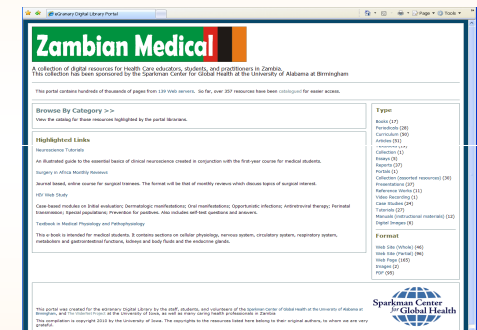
eGranary Digital Library Portal

Page ▾ Tools ▾

Zambian Medical

A collection of digital resources for Health Care educators, students, and practitioners in Zambia.
This collection has been sponsored by the Sparkman Center for Global Health at the University of Alabama at Birmingham

This portal contains hundreds of thousands of pages from 139 Web servers. So far, over 357 resources have been catalogued for easier access.

Browse By Category >>

View the catalog for those resources highlighted by the portal librarians.

Highlighted Links

Neuroscience Tutorials

An illustrated guide to the essential basics of clinical neuroscience created in conjunction with the first-year course for medical students.

Surgery in Africa Monthly Reviews

Journal based, online course for surgical trainees. The format will be that of monthly reviews which discuss topics of surgical interest.

HIV Web Study

Case-based modules on Initial evaluation; Dermatologic manifestations; Oral manifestations; Opportunistic infections; Antiretroviral therapy; Perinatal transmission; Special populations; Prevention for positives. Also includes self-test questions and answers.

Textbook in Medical Physiology and Pathophysiology

This e-book is intended for medical students. It contains sections on cellular physiology, nervous system, circulatory system, respiratory system, metabolism and gastrointestinal functions, kidneys and body fluids and the endocrine glands.

Type

Books (17)
Periodicals (28)
Curriculum (30)
Articles (51)
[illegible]
Collection (1)
Essays (5)
Reports (37)
Portals (1)
Collection (reported resources) (30)
Presentations (37)
Reference Works (11)
Video Recording (1)
Case Studies (24)
Tutorials (27)
Manuals (instructional materials) (12)
Digital Images (6)

Format

Web Site (Whole) (46)
Web Site (Partial) (96)
Web Page (165)
Images (2)
PDF (58)

This portal was created for the eGranary Digital Library by the staff, students, and volunteers of the Sparkman Center for Global Health at the University of Alabama at Birmingham, and The Internet Project at the University of Iowa, as well as many caring health professionals in Zambia.
This compilation is copyright 2010 by the University of Iowa. The copyrights to the resources listed here belong to their original authors, to whom we are very grateful.

Sparkman Center for Global Health